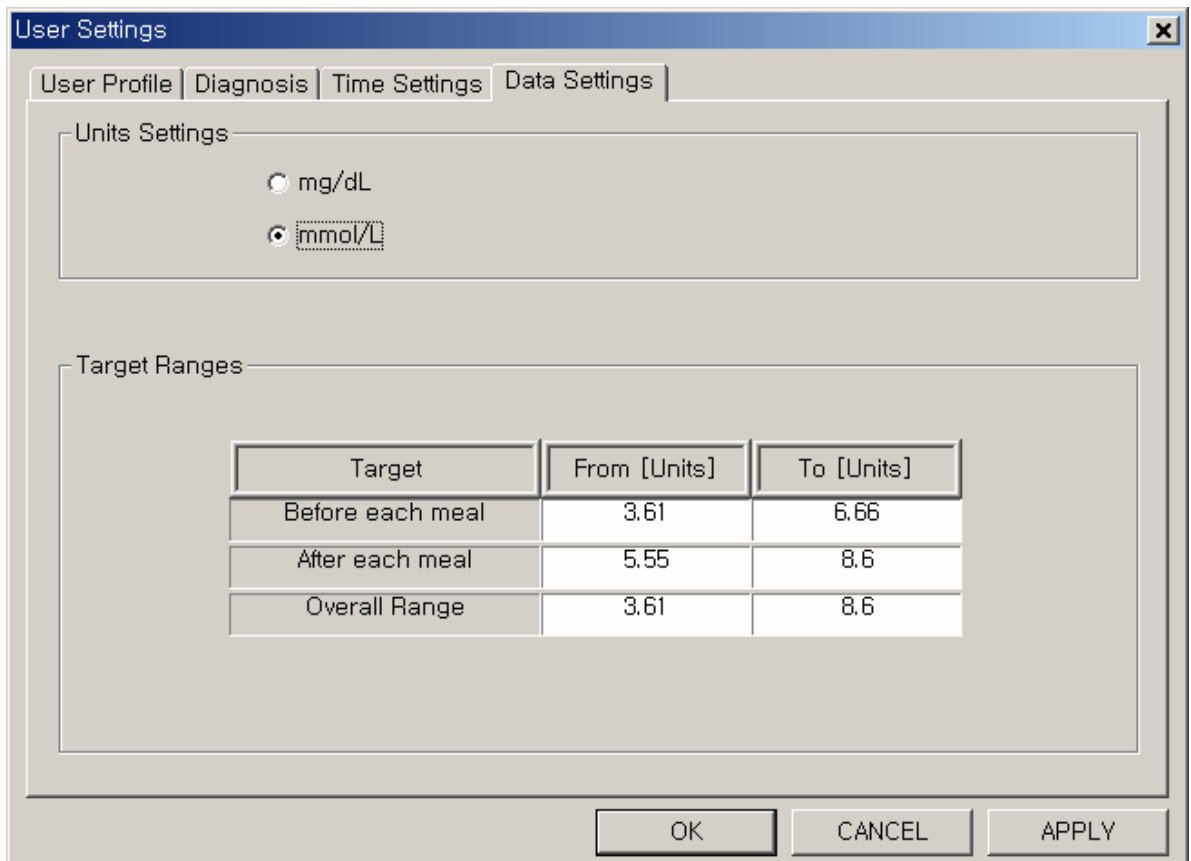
User Settings

User Profile | Diagnosis | Time Settings | Data Settings

Units Settings

mg/dL

mmol/L

Target Ranges

| Target | From [Units] | To [Units] |
|---|---|---|
| Before each meal | 3.61 | 6.66 |
| After each meal | 5.55 | 8.6 |
| Overall Range | 3.61 | 8.6 |

OK CANCEL APPLY